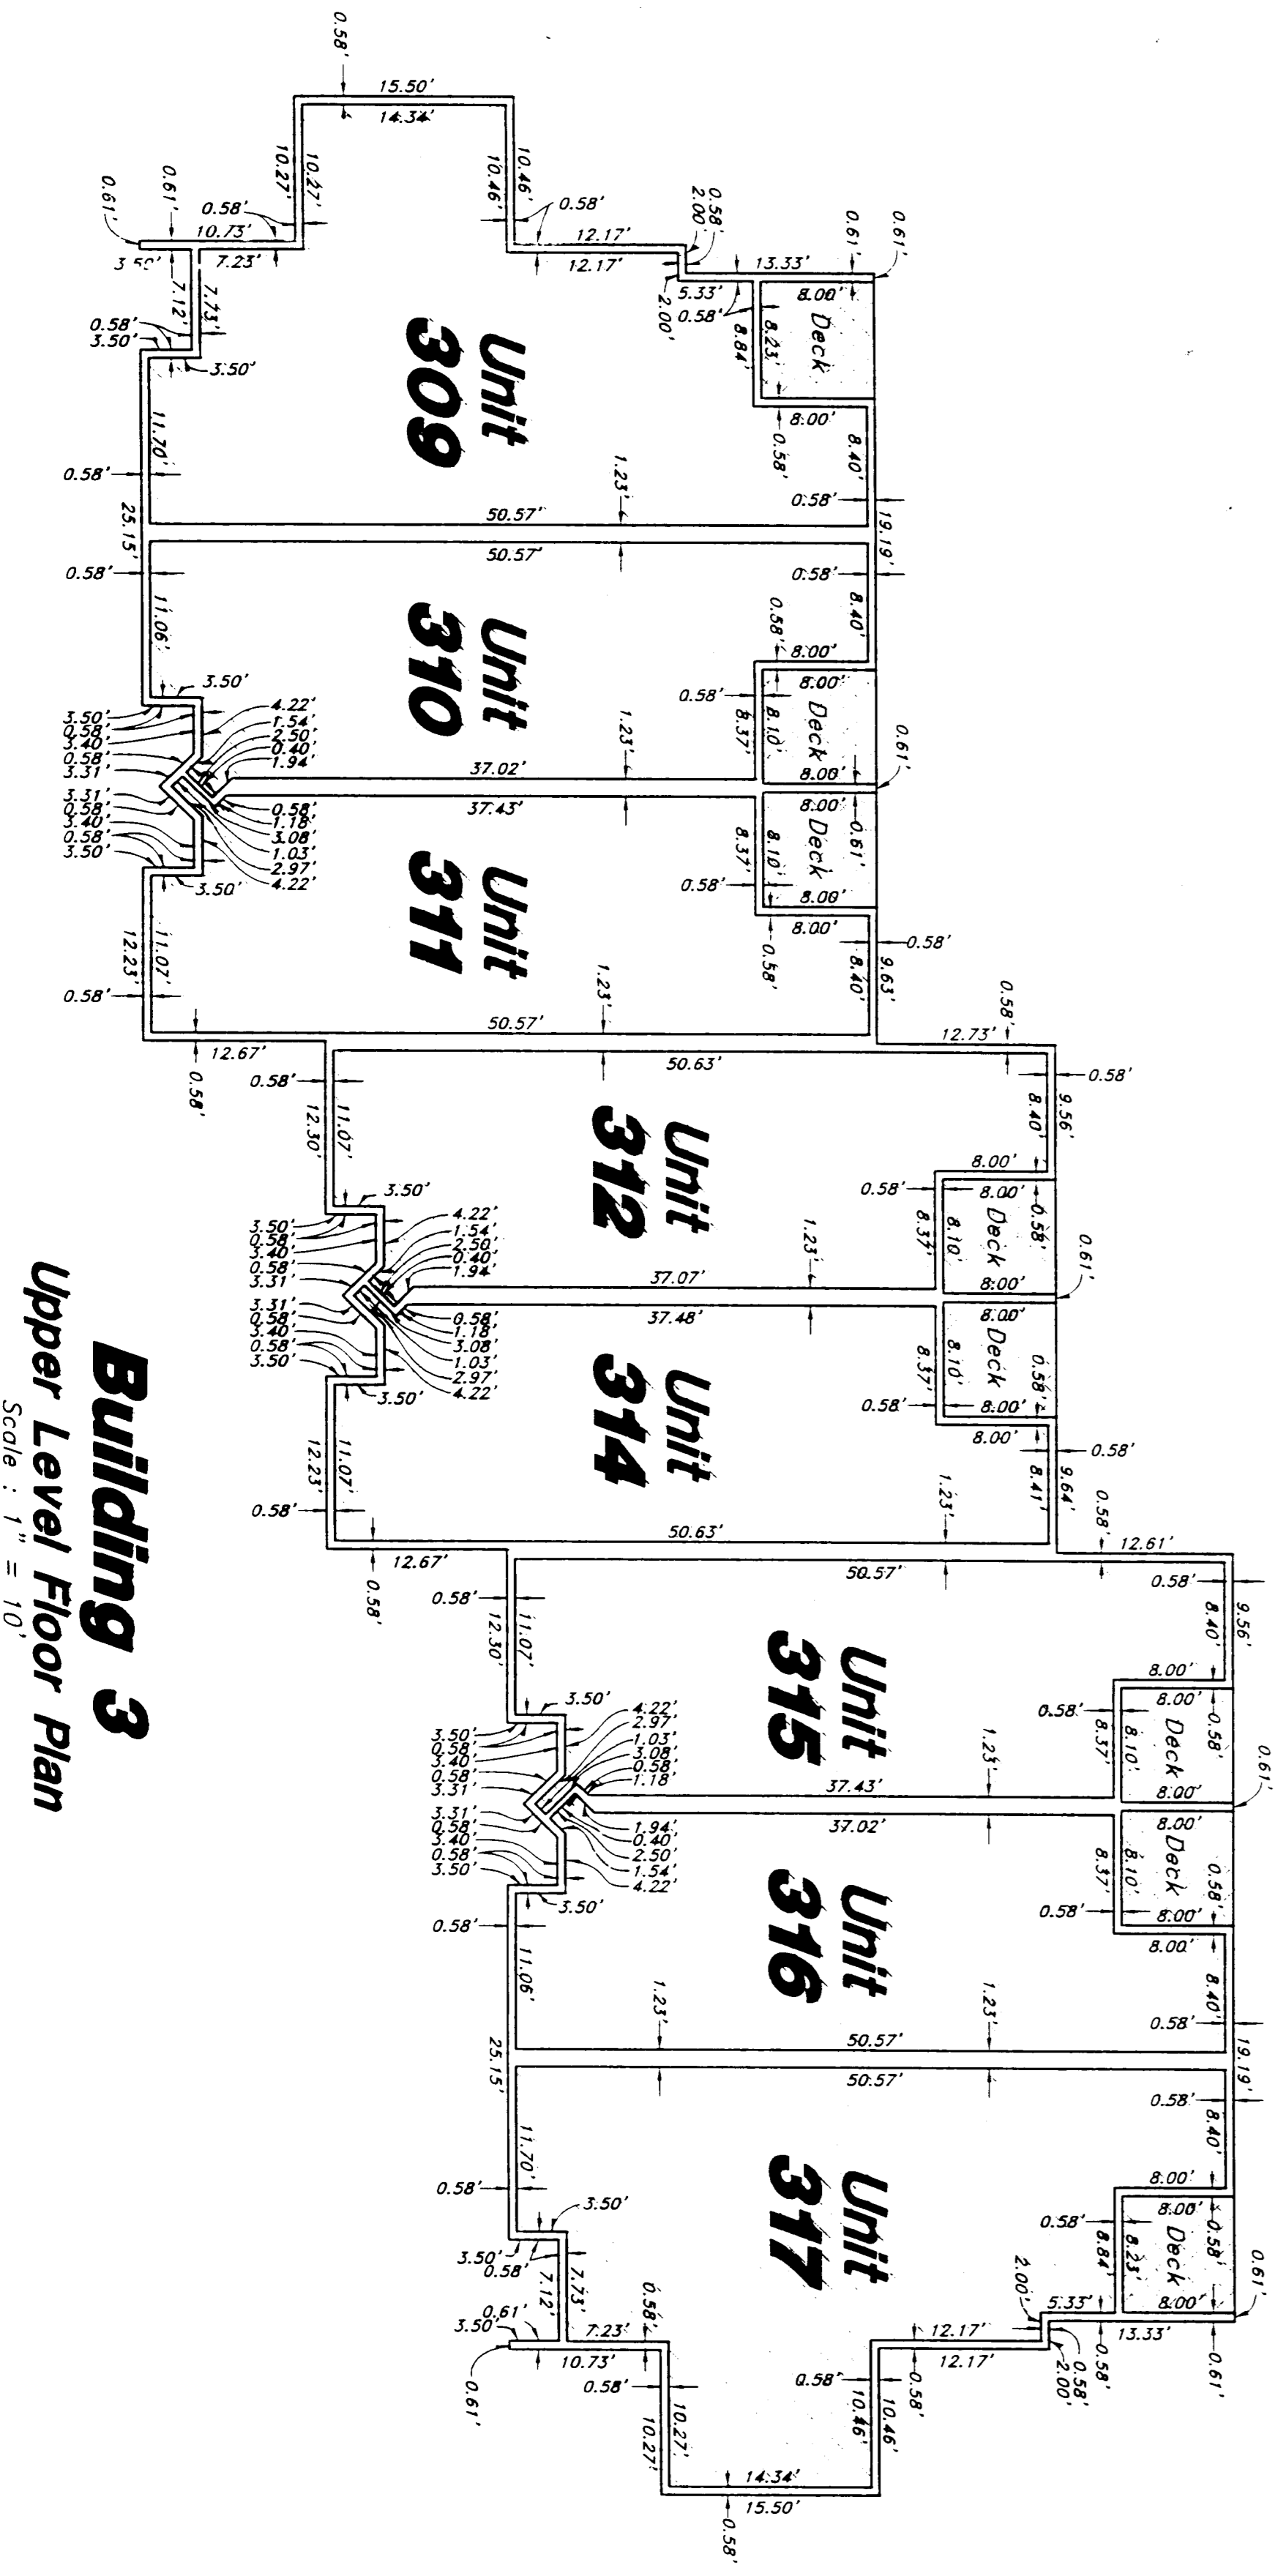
Building 3
Upper Level Floor Plan
Scale : 1" = 10'

Unit 309
Unit 310
Unit 311
Unit 312
Unit 314
Unit 315
Unit 316
Unit 317

Deck
Deck
Deck
Deck
Deck
Deck
Deck
Deck

0.58' 15.50' 14.34' 10.27' 10.27' 10.46' 10.46' 0.58' 0.58' 0.61' 0.61' 10.73' 7.23' 3.50' 7.12' 7.73' 0.58' 3.50' 3.50' 12.17' 12.17' 2.00' 0.58' 5.33' 2.00' 0.58' 13.33' 0.61' 0.61' 8.00' 8.23' 8.84' 8.00' 0.58' 8.40' 0.58' 11.70' 0.58' 1.23' 50.57' 25.15' 19.19' 50.57' 0.58' 0.58' 11.06' 8.40' 0.58' 8.00' 3.50' 8.00' 0.58' 8.37' 8.10' 1.23' 8.00' 0.61'

3.50' 0.58' 3.40' 0.58' 3.31' 4.22' 1.54' 2.50' 0.40' 1.94' 37.02' 37.43' 3.31' 0.58' 3.40' 0.58' 3.50' 0.58' 1.18' 3.08' 1.03' 2.97' 4.22' 8.00' 8.37' 8.10' 0.61' 3.50' 0.58' 8.00' 8.00' 0.58' 12.23' 11.07' 1.23' 8.40' 9.63' 0.58' 0.58' 50.57' 12.67' 0.58' 12.73' 0.58' 50.63' 0.58' 11.07' 12.30' 8.40' 9.56' 3.50' 8.00' 0.58' 8.00' 4.22' 1.54' 2.50' 0.40' 1.94' 8.37' 8.10' 0.58' 1.23' 37.07' 8.00' 0.61' 37.48' 8.00' 3.31' 0.58' 3.40' 0.58' 3.50' 0.58' 1.18' 3.08' 1.03' 2.97' 4.22' 8.37' 8.10' 0.58' 3.50' 0.58' 8.00' 8.00' 0.58' 12.23' 11.07' 1.23' 8.41' 9.64' 0.58' 50.63' 0.58' 12.61' 12.67' 0.58' 50.57' 0.58' 9.56' 0.58' 11.07' 12.30' 8.40' 8.00' 3.50' 8.00' 0.58' 4.22' 2.97' 1.03' 3.08' 0.58' 1.18' 8.37' 8.10' 0.58' 1.23' 0.61' 37.43' 8.00' 37.02' 8.00' 3.31' 0.58' 3.40' 0.58' 3.50' 1.94' 0.40' 2.50' 1.54' 4.22' 8.37' 8.10' 0.58' 3.50' 0.58' 8.00' 0.58' 11.06' 8.00' 1.23' 1.23' 8.40' 50.57' 0.58' 25.15' 19.19' 50.57' 0.58' 11.70' 8.40' 0.58' 8.00' 3.50' 8.00' 0.58' 3.50' 0.58' 8.84' 8.23' 0.58' 7.12' 7.73' 2.00' 0.61' 3.50' 0.58' 5.33' 8.00' 0.61' 7.23' 12.17' 13.33' 10.73' 0.58' 12.17' 0.58' 0.58' 0.61' 0.61' 0.58' 10.27' 10.46' 0.58' 2.00' 10.27' 10.46' 14.34' 15.50' 0.58'